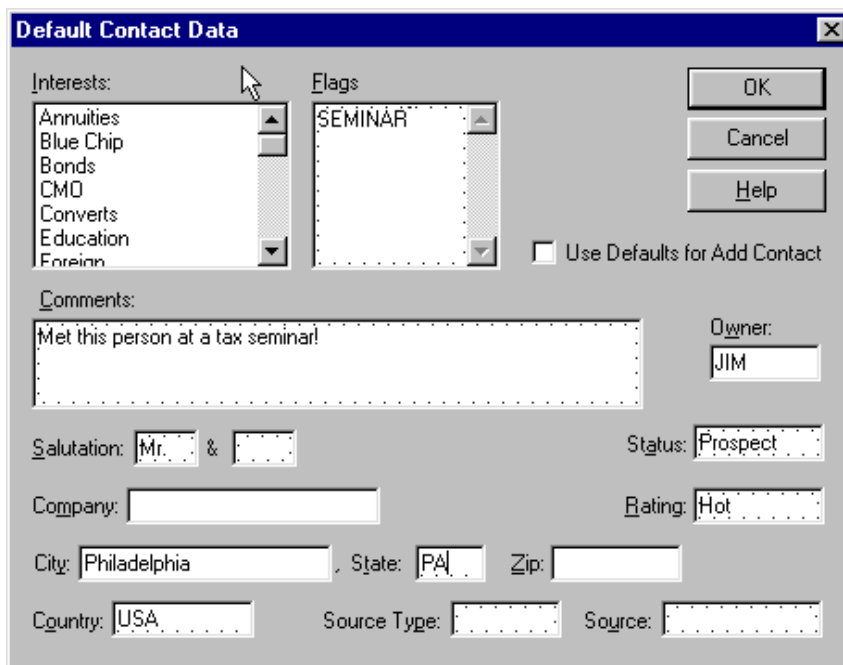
Default Contact Data

Interests:
Annuities
Blue Chip
Bonds
CMO
Converts
Education
Foreign

Flags
SEMINAR

OK
Cancel
Help

Use Defaults for Add Contact

Comments:
Met this person at a tax seminar!

Owner:
JIM

Salutation: Mr. &

Status: Prospect

Company:

Rating: Hot

City: Philadelphia , State: PA Zip:

Country: USA Source Type: Source: